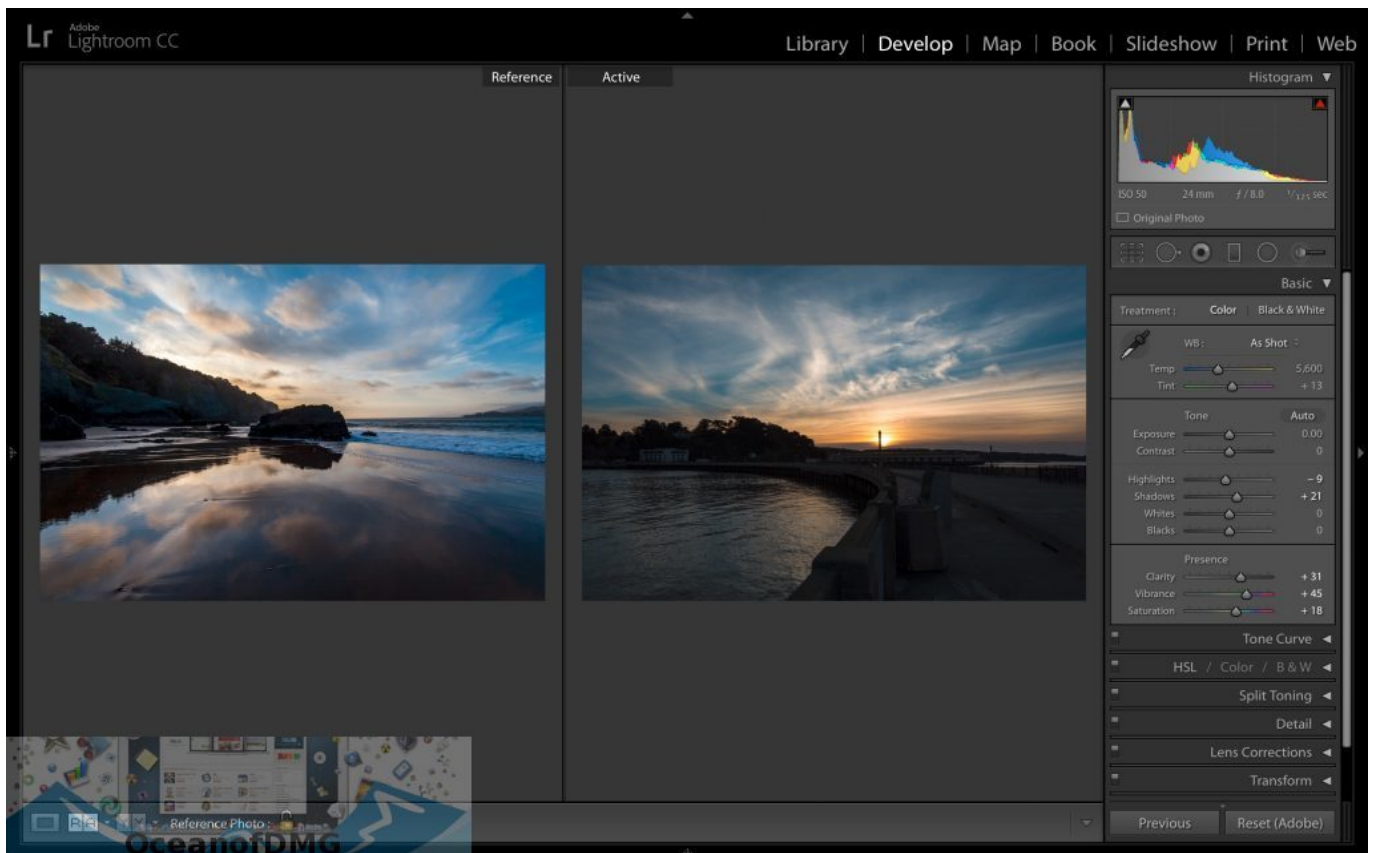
Lr Adobe Lightroom CC

Library | Develop | Map | Book | Slideshow | Print | Web

Reference

Active

Histogram

ISO 50 24 mm $f$ / 8.0 $^1/_{125}$ sec

Original Photo

Basic

Treatment : Color Black & White

WB : As Shot

Temp 5,600
Tint + 13

Tone Auto

Exposure 0.00
Contrast 0

Highlights − 9
Shadows + 21
Whites 0
Blacks 0

Presence

Clarity + 31
Vibrance + 45
Saturation + 18

Tone Curve

HSL / Color / B & W

Split Toning

Detail

Lens Corrections

Transform

Reference Photo :

OceanofDMG

Previous

Reset (Adobe)